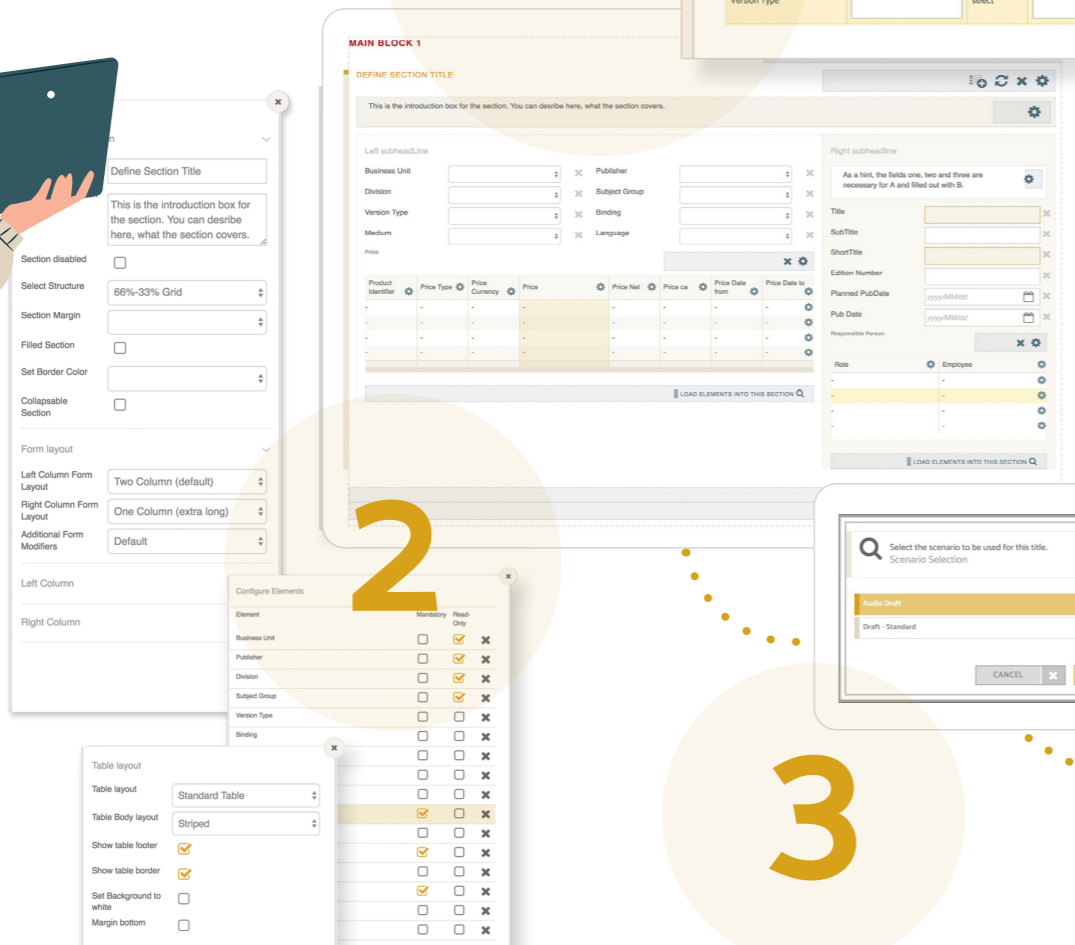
Version Type

select

MAIN BLOCK 1

DEFINE SECTION TITLE

This is the introduction box for the section. You can desribe here, what the section covers.

Left subheadLine

Business Unit

Division

Version Type

Medium

Publisher

Subject Group

Binding

Language

Price

| Product Identifier | Price Type | Price Currency | Price | Price Net | Price ca | Price Date from | Price Date to |
|---|---|---|---|---|---|---|---|
| - | - | - | - | - | - | - | - |
| - | - | - | - | - | - | - | - |
| - | - | - | - | - | - | - | - |
| - | - | - | - | - | - | - | - |

LOAD ELEMENTS INTO THIS SECTION

Right subheadline

As a hint, the fields one, two and three are necessary for A and filled out with B.

Title

SubTitle

ShortTitle

Edition Number

Planned PubDate

Pub Date

Responsible Person

| Role | Employee |
|---|---|
| - | - |
| - | - |
| - | - |
| - | - |

LOAD ELEMENTS INTO THIS SECTION

yyyy/MM/dd

yyyy/MM/dd

Define Section Title

This is the introduction box for the section. You can desribe here, what the section covers.

Section disabled

Select Structure

66%-33% Grid

Section Margin

Filled Section

Set Border Color

Collapsable Section

Form layout

Left Column Form Layout

Two Column (default)

Right Column Form Layout

One Column (extra long)

Additional Form Modifiers

Default

Left Column

Right Column

2

Configure Elements

| Element | Mandatory | Read-Only |
|---|---|---|
| Business Unit | | |
| Publisher | | |
| Division | | |
| Subject Group | | |
| Version Type | | |
| Binding | | |

Table layout

Table layout

Standard Table

Table Body layout

Striped

Show table footer

Show table border

Set Background to white

Margin bottom

Select the scenario to be used for this title.

Scenario Selection

Audio Draft

Draft - Standard

CANCEL

3